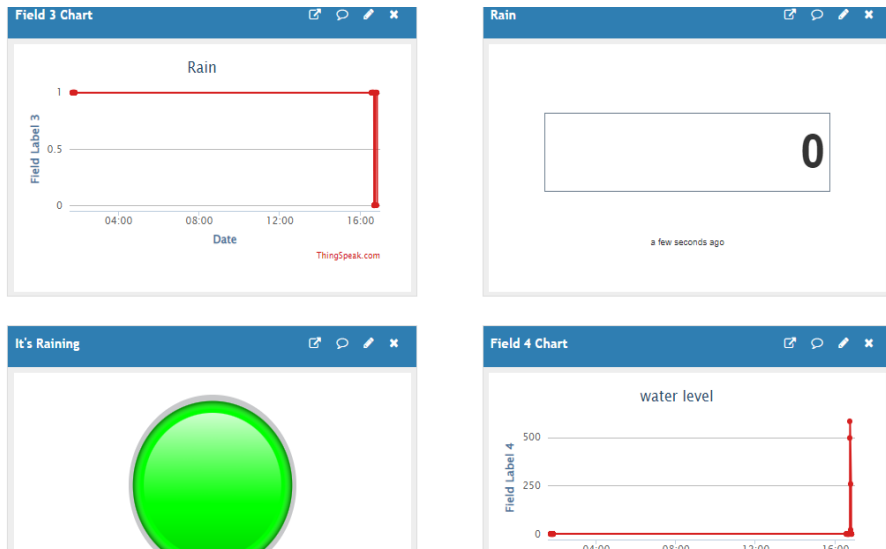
Field 3 Chart

Rain

1

0.5

0

Field Label 3

04:00 08:00 12:00 16:00

Date

ThingSpeak.com

Rain

0

a few seconds ago

It's Raining

Field 4 Chart

water level

500

250

0

Field Label 4

04:00 08:00 12:00 16:00